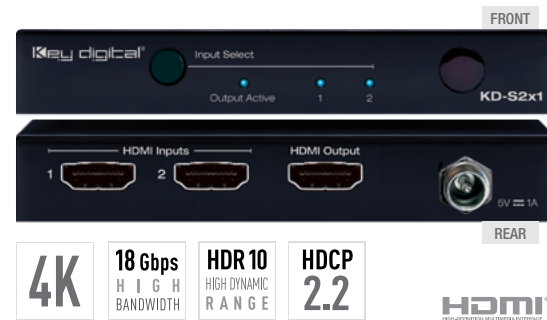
FRONT

Key digital®

Input Select

Output Active 1 2

KD-S2x1

HDMI Inputs

HDMI Output

1

2

5V ═ 1A

REAR

4K

18 Gbps
HIGH
BANDWIDTH

HDR 10
HIGH DYNAMIC
RANGE

HDCP
2.2

HDMI
HIGH-DEFINITION MULTIMEDIA INTERFACE